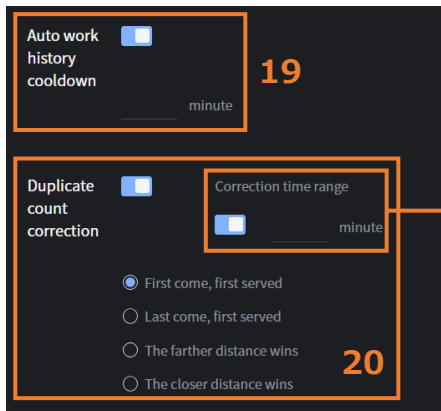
Auto work history cooldown

minute

19

Duplicate count correction

Correction time range

minute

First come, first served

Last come, first served

The farther distance wins

The closer distance wins

20